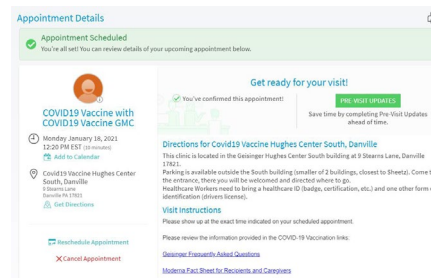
Appointment Details

Appointment Scheduled
You're all set! You can review details of your upcoming appointment below.

COVID19 Vaccine with COVID19 Vaccine GMC

Monday January 18, 2021
12:20 PM EST (30 minutes)
Add to Calendar

Covid19 Vaccine Hughes Center South, Danville
9 Stearns Lane
Danville PA 17821
Get Directions

Reschedule Appointment
Cancel Appointment

Get ready for your visit!

You've confirmed this appointment!

PRE VISIT UPDATES
Save time by completing Pre-Visit Updates ahead of time.

Directions for Covid19 Vaccine Hughes Center South, Danville
This clinic is located in the Geisinger Hughes Center South building at 9 Stearns Lane, Danville 17821.
Parking is available outside the South building (smaller of 2 buildings, closest to Sheetz). Come t the entrance, there you will be welcomed and directed where to go.
Healthcare Workers need to bring a healthcare ID (badge, certification, etc.) and one other form identification (drivers license).

Visit Instructions
Please show up at the exact time indicated on your scheduled appointment.

Please review the information provided in the COVID-19 Vaccination links.

Geisinger Frequently Asked Questions

Moderna Fact Sheet for Recipients and Caregivers